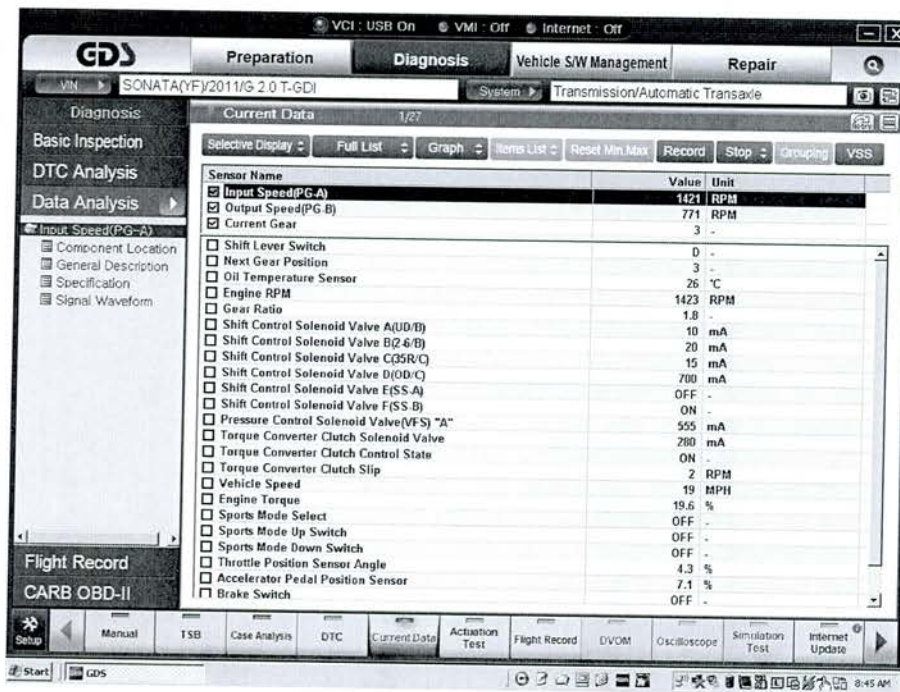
VCI : USB On   VMI : Off   Internet : Off

GDS

Preparation | Diagnosis | Vehicle S/W Management | Repair

VIN  SONATA(YF)/2011/G 2.0 T-GDI   System  Transmission/Automatic Transaxle

Diagnosis
Basic Inspection
DTC Analysis
Data Analysis
Input Speed(PG-A)
Component Location
General Description
Specification
Signal Waveform

Flight Record
CARB OBD-II

Current Data 1/27

Selective Display | Full List | Graph | Items List | Reset Min.Max | Record | Stop | Grouping | VSS

| Sensor Name | Value | Unit |
|---|---|---|
| Input Speed(PG-A) | 1421 | RPM |
| Output Speed(PG-B) | 771 | RPM |
| Current Gear | 3 | - |
| Shift Lever Switch | D | - |
| Next Gear Position | 3 | - |
| Oil Temperature Sensor | 26 | °C |
| Engine RPM | 1423 | RPM |
| Gear Ratio | 1.8 | - |
| Shift Control Solenoid Valve A(UD/B) | 10 | mA |
| Shift Control Solenoid Valve B(2-6/B) | 20 | mA |
| Shift Control Solenoid Valve C(35R/C) | 15 | mA |
| Shift Control Solenoid Valve D(OD/C) | 700 | mA |
| Shift Control Solenoid Valve E(SS-A) | OFF | - |
| Shift Control Solenoid Valve F(SS-B) | ON | - |
| Pressure Control Solenoid Valve(VFS) "A" | 555 | mA |
| Torque Converter Clutch Solenoid Valve | 280 | mA |
| Torque Converter Clutch Control State | ON | - |
| Torque Converter Clutch Slip | 2 | RPM |
| Vehicle Speed | 19 | MPH |
| Engine Torque | 19.6 | % |
| Sports Mode Select | OFF | - |
| Sports Mode Up Switch | OFF | - |
| Sports Mode Down Switch | OFF | - |
| Throttle Position Sensor Angle | 4.3 | % |
| Accelerator Pedal Position Sensor | 7.1 | % |
| Brake Switch | OFF | - |

Setup | Manual | TSB | Case Analysis | DTC | Current Data | Actuation Test | Flight Record | DVOM | Oscilloscope | Simulation Test | Internet Update

Start  GDS  8:45 AM